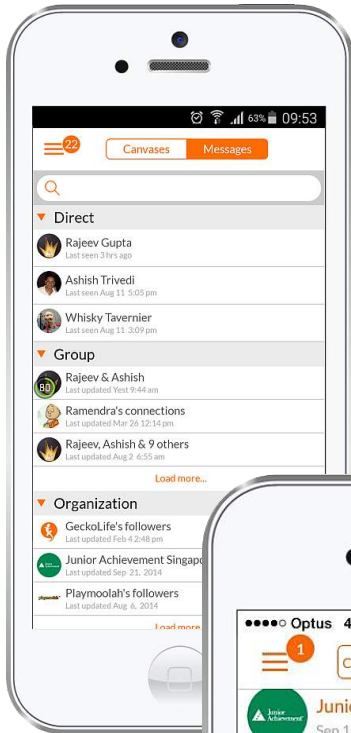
63% 09:53

22

Canvases Messages

Direct

Rajeev Gupta
Last seen 3 hrs ago

Ashish Trivedi
Last seen Aug 11 5:05 pm

Whisky Tavernier
Last seen Aug 11 3:09 pm

Group

Rajeev & Ashish
Last updated Yest 9:44 am

Ramendra's connections
Last updated Mar 26 12:14 pm

Rajeev, Ashish & 9 others
Last updated Aug 2 6:55 am

Load more...

Organization

GeckoLife's followers
Last updated Feb 4 2:48 pm

Junior Achievement Singapo
Last updated Sep 21, 2014

Playmoolah's followers
Last updated Aug 6, 2014

Load more

●●●●○ Optus 4

1

Junior Achievement

Juni

Sep 1